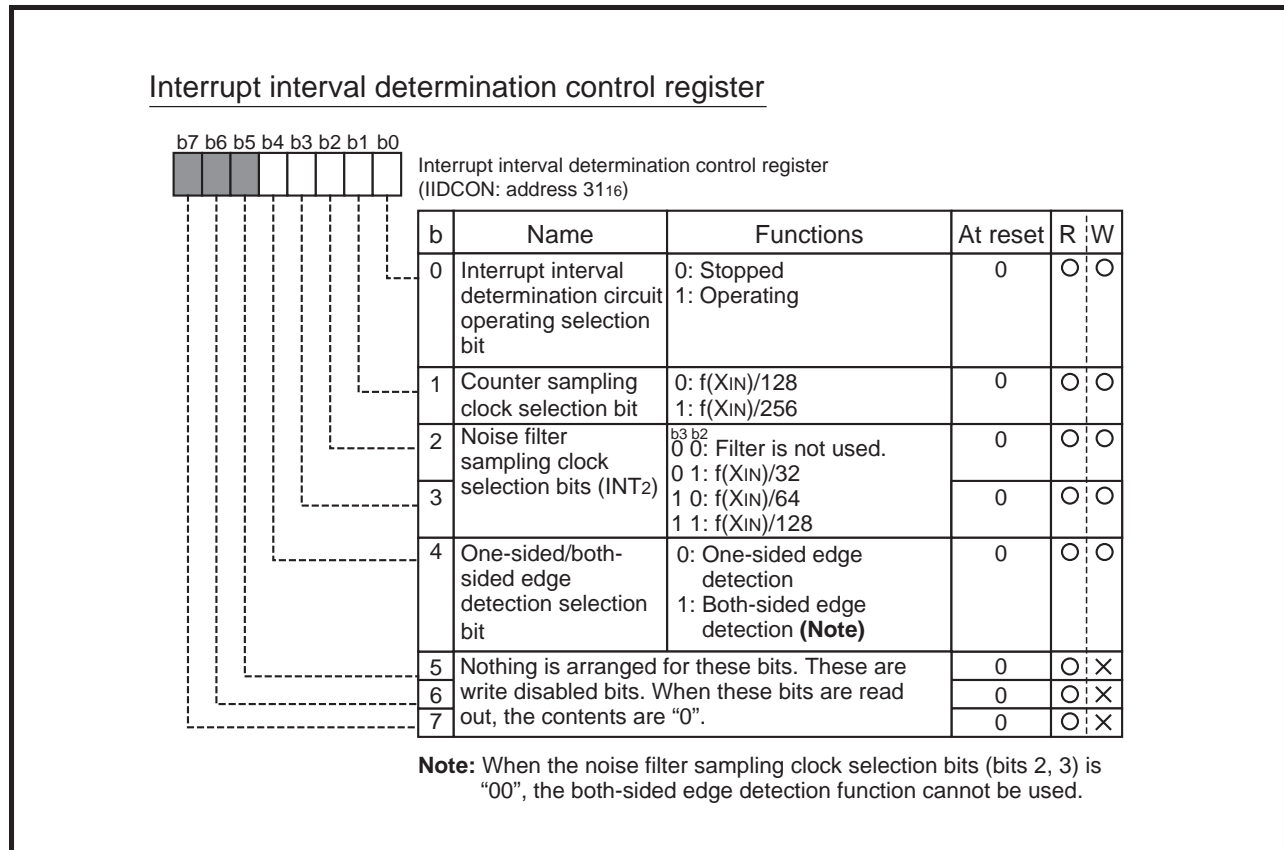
Interrupt interval determination control register

b7 b6 b5 b4 b3 b2 b1 b0

Interrupt interval determination control register (IIDCON: address $31_{16}$)

| b | Name | Functions | At reset | R | W |
|---|---|---|---|---|---|
| 0 | Interrupt interval determination circuit operating selection bit | 0: Stopped<br>1: Operating | 0 | O | O |
| 1 | Counter sampling clock selection bit | 0: f(XIN)/128<br>1: f(XIN)/256 | 0 | O | O |
| 2 | Noise filter sampling clock selection bits (INT2) | b3 b2<br>0 0: Filter is not used.<br>0 1: f(XIN)/32<br>1 0: f(XIN)/64<br>1 1: f(XIN)/128 | 0 | O | O |
| 3 | | | 0 | O | O |
| 4 | One-sided/both-sided edge detection selection bit | 0: One-sided edge detection<br>1: Both-sided edge detection **(Note)** | 0 | O | O |
| 5 | Nothing is arranged for these bits. These are write disabled bits. When these bits are read out, the contents are "0". | | 0 | O | X |
| 6 | | | 0 | O | X |
| 7 | | | 0 | O | X |

**Note:** When the noise filter sampling clock selection bits (bits 2, 3) is "00", the both-sided edge detection function cannot be used.